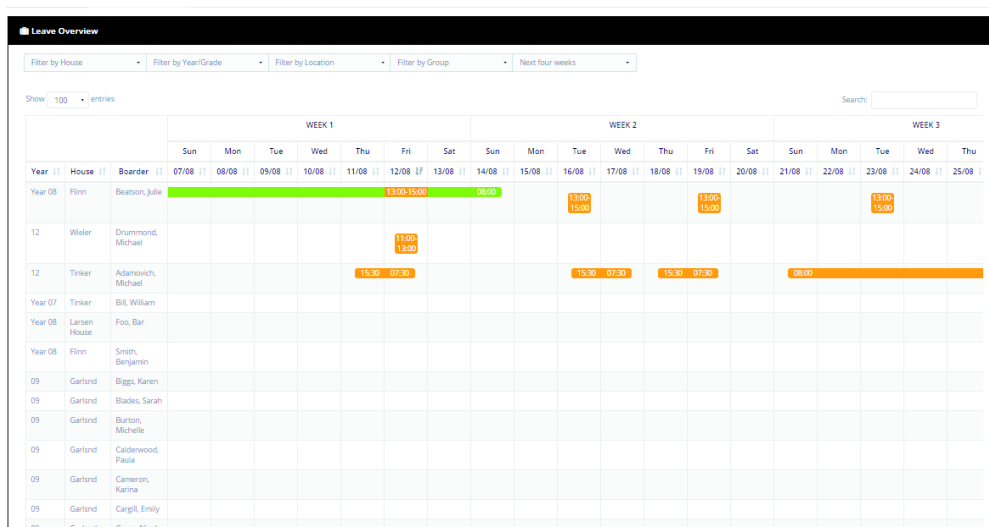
Leave Overview

Filter by House | Filter by Year/Grade | Filter by Location | Filter by Group | Next four weeks

Show 100 entries

Search:

| | | | WEEK 1 | | | | | | | WEEK 2 | | | | | | | WEEK 3 | | | | |
|---|---|---|---|---|---|---|---|---|---|---|---|---|---|---|---|---|---|---|---|---|---|
| | | | Sun | Mon | Tue | Wed | Thu | Fri | Sat | Sun | Mon | Tue | Wed | Thu | Fri | Sat | Sun | Mon | Tue | Wed | Thu |
| Year | House | Boarder | 07/08 | 08/08 | 09/08 | 10/08 | 11/08 | 12/08 | 13/08 | 14/08 | 15/08 | 16/08 | 17/08 | 18/08 | 19/08 | 20/08 | 21/08 | 22/08 | 23/08 | 24/08 | 25/08 |
| Year 08 | Flinn | Beatson, Julie | | | | | | 13:00-15:00 | | 08:00 | | 13:00-15:00 | | | 13:00-15:00 | | | | 13:00-15:00 | | |
| 12 | Wieler | Drummond, Michael | | | | | | 11:00-13:00 | | | | | | | | | | | | | |
| 12 | Tinker | Adamovich, Michael | | | | | 15:30 | 07:30 | | | | 15:30 | 07:30 | 15:30 | 07:30 | | 08:00 | | | | |
| Year 07 | Tinker | Bill, William | | | | | | | | | | | | | | | | | | | |
| Year 08 | Larsen House | Foo, Bar | | | | | | | | | | | | | | | | | | | |
| Year 08 | Flinn | Smith, Benjamin | | | | | | | | | | | | | | | | | | | |
| 09 | Garlsnd | Biggs, Karen | | | | | | | | | | | | | | | | | | | |
| 09 | Garlsnd | Blades, Sarah | | | | | | | | | | | | | | | | | | | |
| 09 | Garlsnd | Burton, Michelle | | | | | | | | | | | | | | | | | | | |
| 09 | Garlsnd | Calderwood, Paula | | | | | | | | | | | | | | | | | | | |
| 09 | Garlsnd | Cameron, Karina | | | | | | | | | | | | | | | | | | | |
| 09 | Garlsnd | Cargill, Emily | | | | | | | | | | | | | | | | | | | |